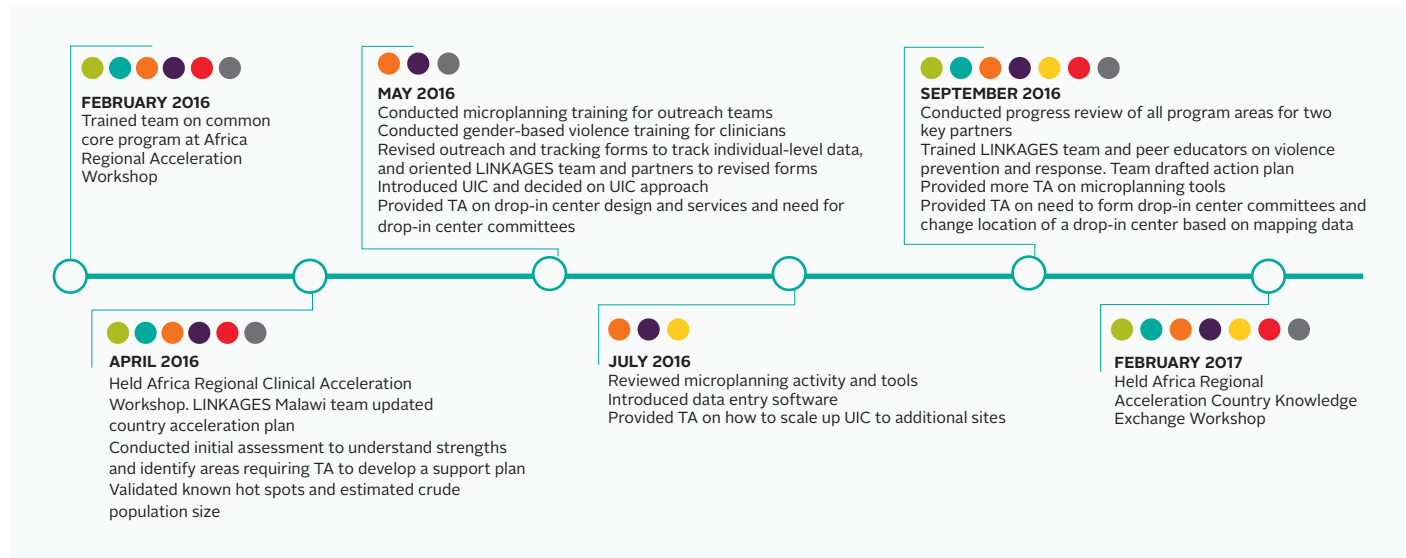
FEBRUARY 2016
Trained team on common core program at Africa Regional Acceleration Workshop

MAY 2016
Conducted microplanning training for outreach teams
Conducted gender-based violence training for clinicians
Revised outreach and tracking forms to track individual-level data, and oriented LINKAGES team and partners to revised forms
Introduced UIC and decided on UIC approach
Provided TA on drop-in center design and services and need for drop-in center committees

SEPTEMBER 2016
Conducted progress review of all program areas for two key partners
Trained LINKAGES team and peer educators on violence prevention and response. Team drafted action plan
Provided more TA on microplanning tools
Provided TA on need to form drop-in center committees and change location of a drop-in center based on mapping data

APRIL 2016
Held Africa Regional Clinical Acceleration Workshop. LINKAGES Malawi team updated country acceleration plan
Conducted initial assessment to understand strengths and identify areas requiring TA to develop a support plan
Validated known hot spots and estimated crude population size

JULY 2016
Reviewed microplanning activity and tools
Introduced data entry software
Provided TA on how to scale up UIC to additional sites

FEBRUARY 2017
Held Africa Regional Acceleration Country Knowledge Exchange Workshop